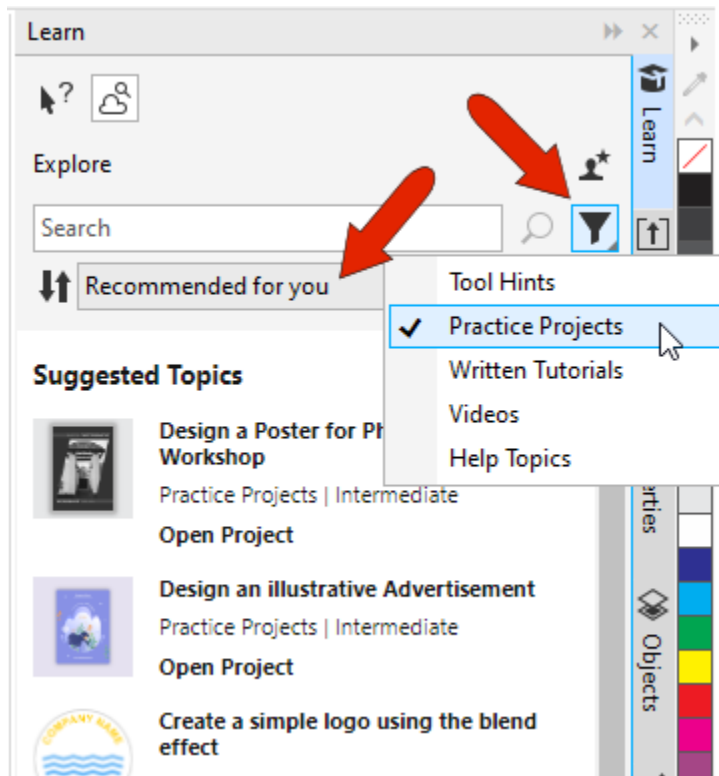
Learn

Explore

Search

Recommended for you

Tool Hints
Practice Projects
Written Tutorials
Videos
Help Topics

Learn

Suggested Topics

Design a Poster for Ph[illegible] Workshop
Practice Projects | Intermediate
Open Project

Design an illustrative Advertisement
Practice Projects | Intermediate
Open Project

COMPANY NAME

Create a simple logo using the blend effect

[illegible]rties

Objects